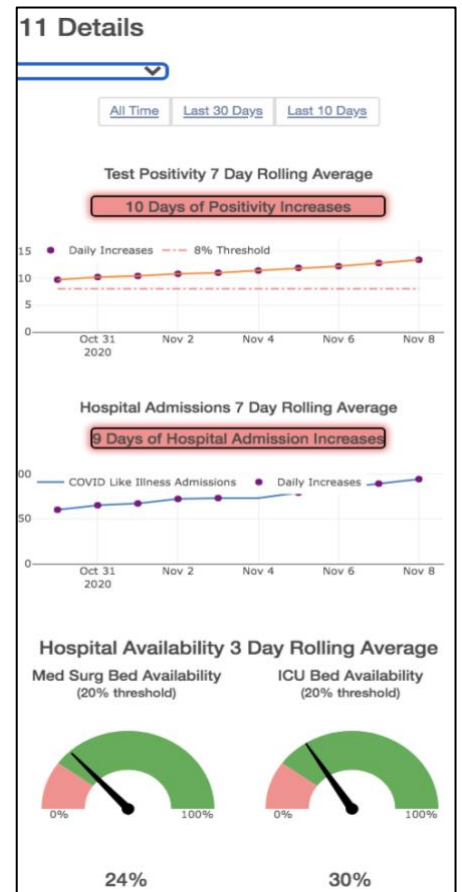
11 Details

All Time | Last 30 Days | Last 10 Days

Test Positivity 7 Day Rolling Average

10 Days of Positivity Increases

Daily Increases   8% Threshold

15
10
5
0

Oct 31 2020   Nov 2   Nov 4   Nov 6   Nov 8

Hospital Admissions 7 Day Rolling Average

9 Days of Hospital Admission Increases

COVID Like Illness Admissions   Daily Increases

00
50
0

Oct 31 2020   Nov 2   Nov 4   Nov 6   Nov 8

Hospital Availability 3 Day Rolling Average

Med Surg Bed Availability
(20% threshold)

0%   100%

24%

ICU Bed Availability
(20% threshold)

0%   100%

30%